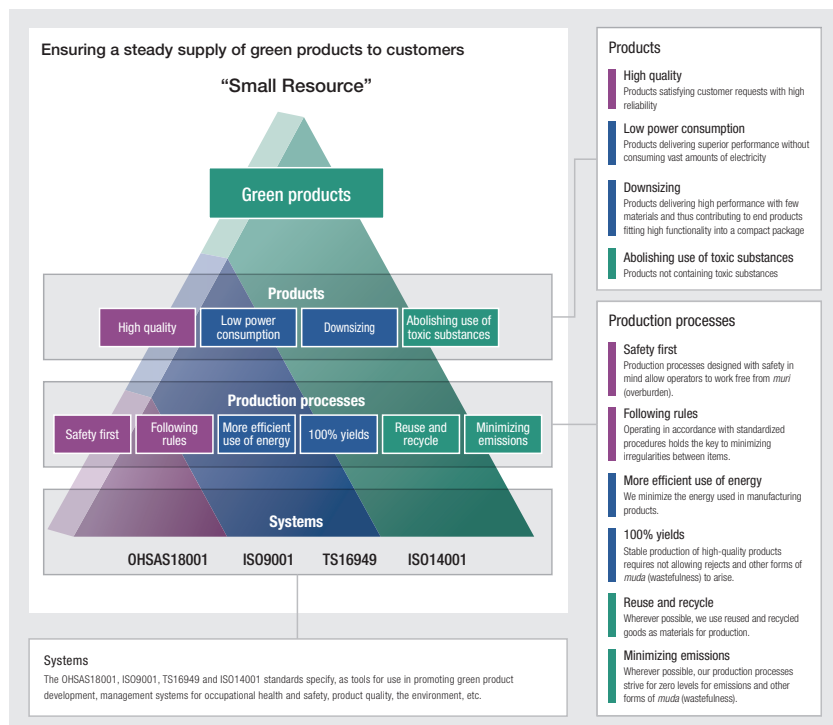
Ensuring a steady supply of green products to customers

“Small Resource”

Green products

Products

High quality

Low power consumption

Downsizing

Abolishing use of toxic substances

Production processes

Safety first

Following rules

More efficient use of energy

100% yields

Reuse and recycle

Minimizing emissions

Systems

OHSAS18001 ISO9001 TS16949 ISO14001

Systems
The OHSAS18001, ISO9001, TS16949 and ISO14001 standards specify, as tools for use in promoting green product development, management systems for occupational health and safety, product quality, the environment, etc.

Products

High quality
Products satisfying customer requests with high reliability

Low power consumption
Products delivering superior performance without consuming vast amounts of electricity

Downsizing
Products delivering high performance with few materials and thus contributing to end products fitting high functionality into a compact package

Abolishing use of toxic substances
Products not containing toxic substances

Production processes

Safety first
Production processes designed with safety in mind allow operators to work free from muri (overburden).

Following rules
Operating in accordance with standardized procedures holds the key to minimizing irregularities between items.

More efficient use of energy
We minimize the energy used in manufacturing products.

100% yields
Stable production of high-quality products requires not allowing rejects and other forms of muda (wastefulness) to arise.

Reuse and recycle
Wherever possible, we use reused and recycled goods as materials for production.

Minimizing emissions
Wherever possible, our production processes strive for zero levels for emissions and other forms of muda (wastefulness).